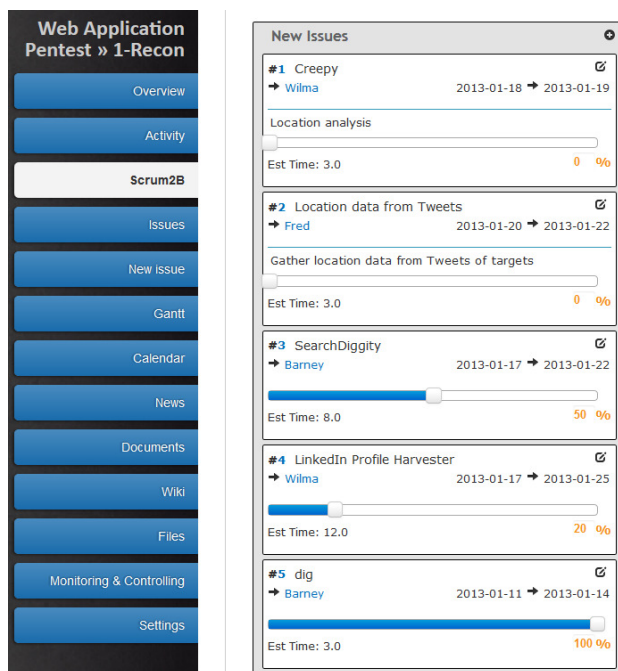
Web Application Pentest » 1-Recon

Overview
Activity
Scrum2B
Issues
New issue
Gantt
Calendar
News
Documents
Wiki
Files
Monitoring & Controlling
Settings

New Issues

#1 Creepy
→ Wilma 2013-01-18 → 2013-01-19
Location analysis
Est Time: 3.0 0 %

#2 Location data from Tweets
→ Fred 2013-01-20 → 2013-01-22
Gather location data from Tweets of targets
Est Time: 3.0 0 %

#3 SearchDiggity
→ Barney 2013-01-17 → 2013-01-22
Est Time: 8.0 50 %

#4 LinkedIn Profile Harvester
→ Wilma 2013-01-17 → 2013-01-25
Est Time: 12.0 20 %

#5 dig
→ Barney 2013-01-11 → 2013-01-14
Est Time: 3.0 100 %